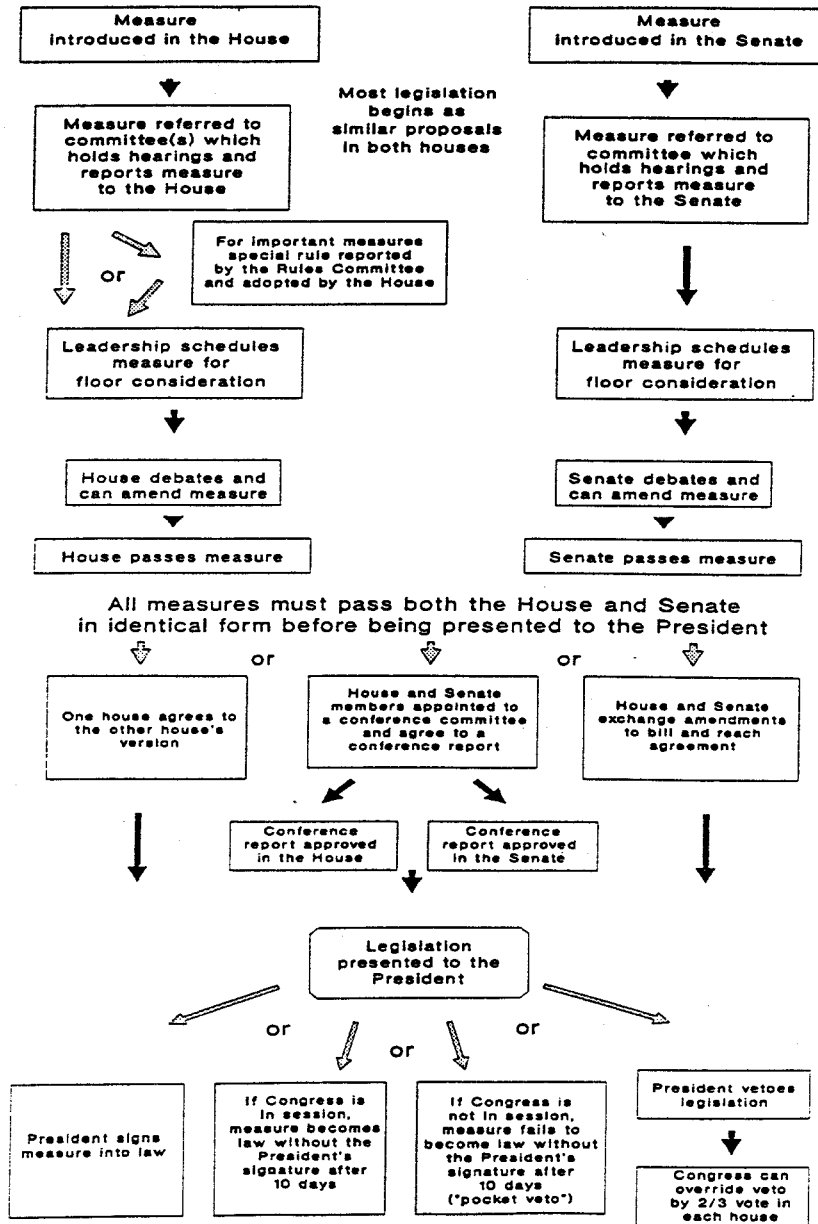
Measure introduced in the House

Measure introduced in the Senate

Most legislation begins as similar proposals in both houses

Measure referred to committee(s) which holds hearings and reports measure to the House

Measure referred to committee which holds hearings and reports measure to the Senate

or

For important measures special rule reported by the Rules Committee and adopted by the House

Leadership schedules measure for floor consideration

Leadership schedules measure for floor consideration

House debates and can amend measure

Senate debates and can amend measure

House passes measure

Senate passes measure

All measures must pass both the House and Senate in identical form before being presented to the President

or

or

One house agrees to the other house's version

House and Senate members appointed to a conference committee and agree to a conference report

House and Senate exchange amendments to bill and reach agreement

Conference report approved in the House

Conference report approved in the Senate

Legislation presented to the President

or

or

or

President signs measure into law

If Congress is in session, measure becomes law without the President's signature after 10 days

If Congress is not in session, measure fails to become law without the President's signature after 10 days ("pocket veto")

President vetoes legislation

Congress can override veto by 2/3 vote in each house